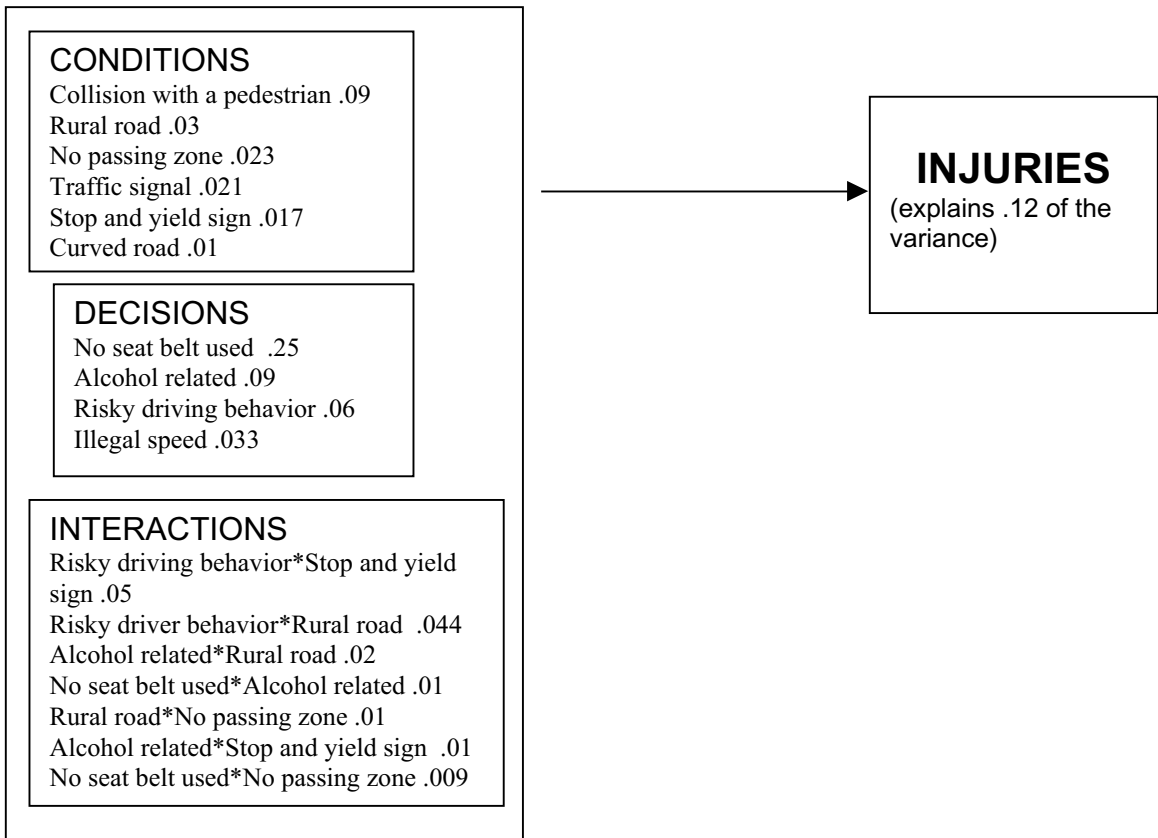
CONDITIONS
Collision with a pedestrian .09
Rural road .03
No passing zone .023
Traffic signal .021
Stop and yield sign .017
Curved road .01

DECISIONS
No seat belt used .25
Alcohol related .09
Risky driving behavior .06
Illegal speed .033

INTERACTIONS
Risky driving behavior*Stop and yield sign .05
Risky driver behavior*Rural road .044
Alcohol related*Rural road .02
No seat belt used*Alcohol related .01
Rural road*No passing zone .01
Alcohol related*Stop and yield sign .01
No seat belt used*No passing zone .009

INJURIES
(explains .12 of the variance)